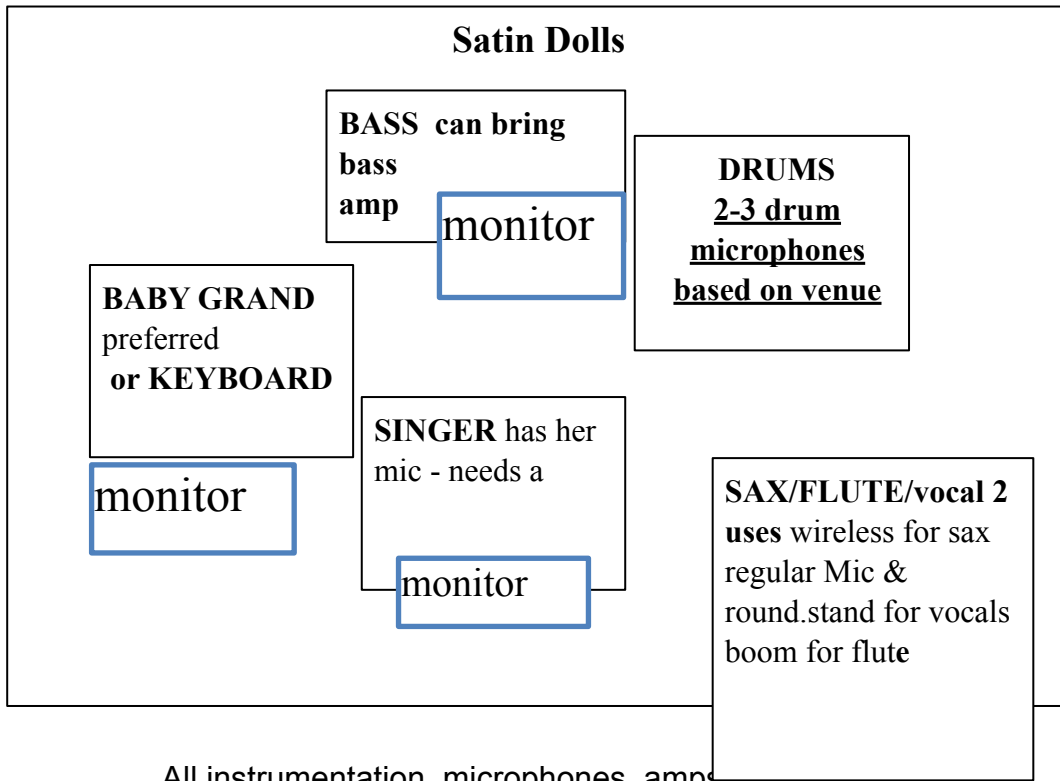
Satin Dolls

BASS can bring bass amp

monitor

DRUMS
2-3 drum microphones based on venue

BABY GRAND preferred or KEYBOARD

monitor

SINGER has her mic - needs a

monitor

SAX/FLUTE/vocal 2 uses wireless for sax regular Mic & round.stand for vocals boom for flute

All instrumentation, microphones, amps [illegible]